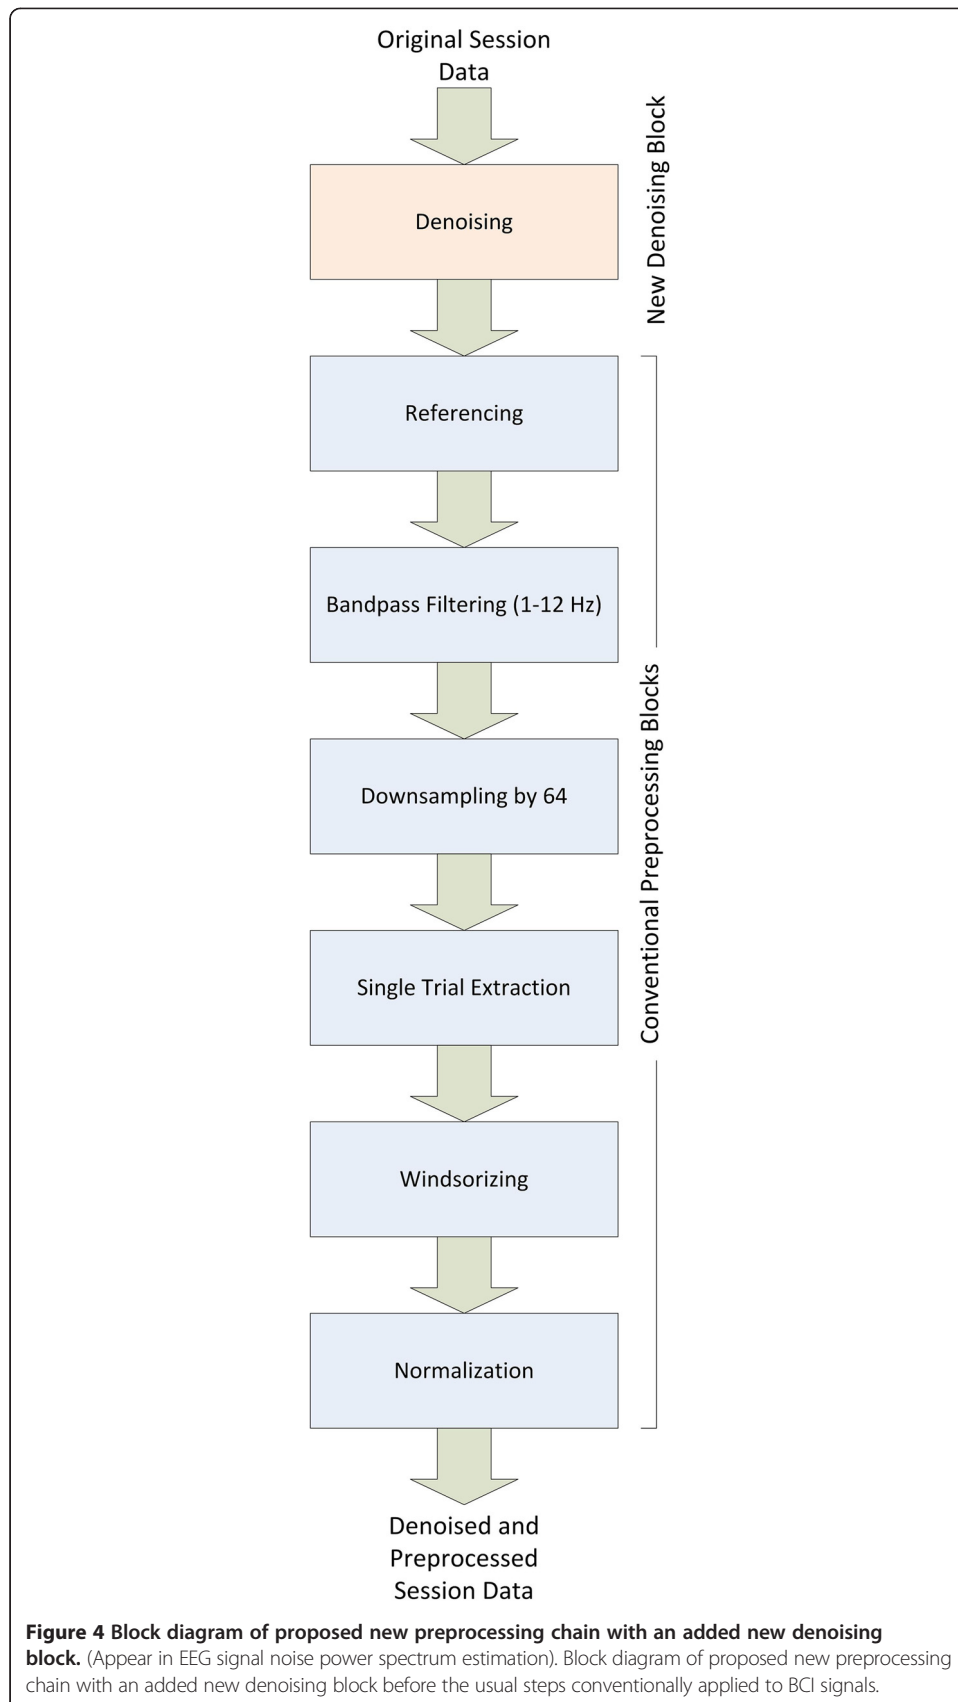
Original Session Data

Denoising

New Denoising Block

Referencing

Bandpass Filtering (1-12 Hz)

Downsampling by 64

Single Trial Extraction

Windsorizing

Normalization

Conventional Preprocessing Blocks

Denoised and Preprocessed Session Data

**Figure 4 Block diagram of proposed new preprocessing chain with an added new denoising block.** (Appear in EEG signal noise power spectrum estimation). Block diagram of proposed new preprocessing chain with an added new denoising block before the usual steps conventionally applied to BCI signals.